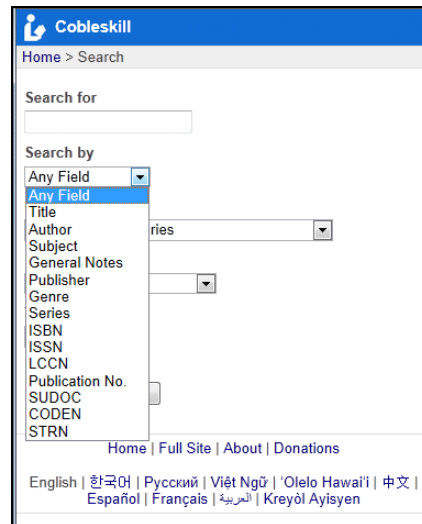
Cobleskill

Home > Search

Search for

Search by

Any Field

Any Field
Title
Author
Subject
General Notes
Publisher
Genre
Series
ISBN
ISSN
LCCN
Publication No.
SUDOC
CODEN
STRN

ries

Home | Full Site | About | Donations

English | 한국어 | Русский | Việt Ngữ | 'Olelo Hawai'i | 中文 | Español | Français | العربية | Kreyòl Ayisyen